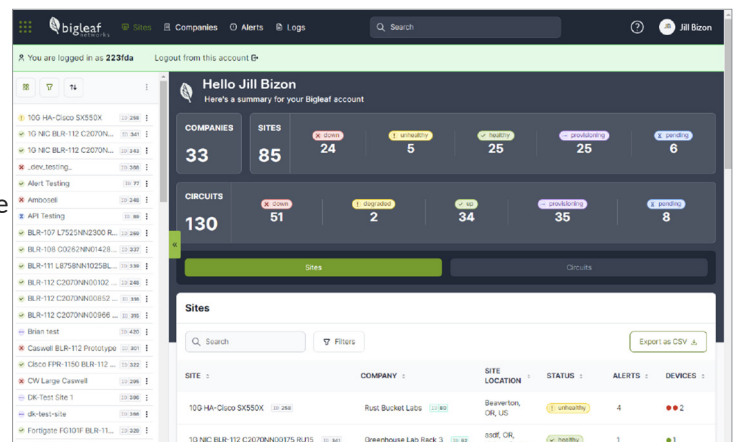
bigleaf networks Sites Companies Alerts Logs Search ? JB Jill Bizon

You are logged in as 223fda Logout from this account

10G HA-Cisco SX550X ID 250
1G NIC BLR-112 C2070N... ID 341
1G NIC BLR-112 C2070N... ID 343
..dev..testing... ID 356
Alert Testing ID 77
Amboseli ID 248
API Testing ID 80
BLR-107 L7525NN2300 R... ID 290
BLR-108 C0262NN01428... ID 337
BLR-111 L8758NN1025BL... ID 339
BLR-112 C2070NN00102 ... ID 248
BLR-112 C2070NN00852 ... ID 336
BLR-112 C2070NN00966 ... ID 315
Brian test ID 430
Caswell BLR-112 Prototype ID 301
Cisco FPR-1150 BLR-112 ... ID 323
CW Large Caswell ID 295
DK-Test Site 1 ID 396
dk-test-site ID 398
Fortigate FG101F BLR-11... ID 320

Hello Jill Bizon
Here's a summary for your Bigleaf account

| COMPANIES | SITES | down | unhealthy | healthy | provisioning | pending |
|---|---|---|---|---|---|---|
| 33 | 85 | 24 | 5 | 25 | 25 | 6 |

| CIRCUITS | down | degraded | up | provisioning | pending |
|---|---|---|---|---|---|
| 130 | 51 | 2 | 34 | 35 | 8 |

Sites Circuits

Sites

Search Filters Export as CSV

| SITE | COMPANY | SITE LOCATION | STATUS | ALERTS | DEVICES |
|---|---|---|---|---|---|
| 10G HA-Cisco SX550X ID 250 | Rust Bucket Labs ID 93 | Beaverton, OR, US | unhealthy | 4 | 2 |
| 1G NIC BLR-112 C2070NN00175 RUI5 ID 341 | Greenhouse Lab Rack 3 ID 92 | asdf, OR, | healthy | 1 | 1 |